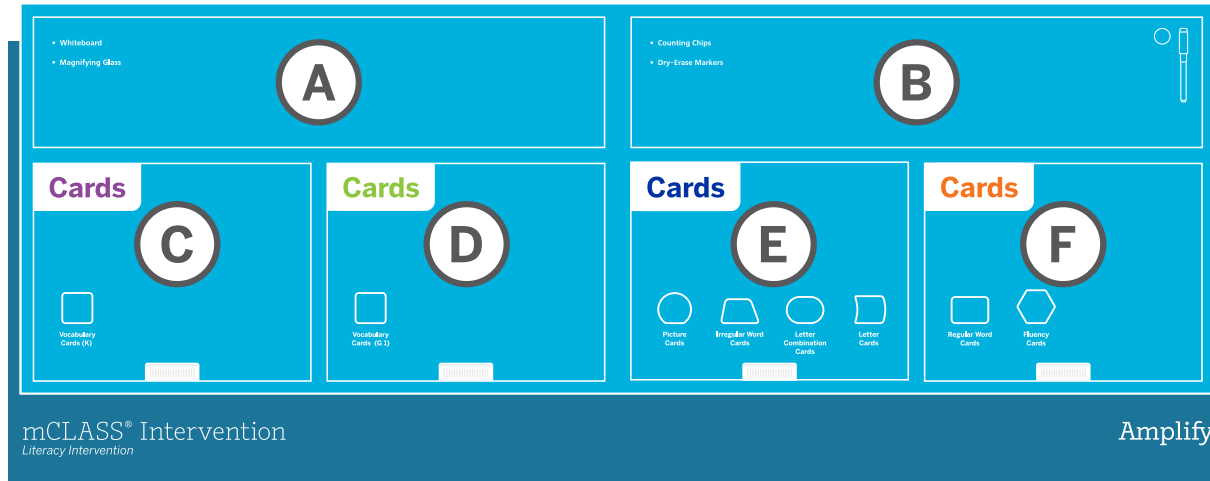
• Whiteboard
• Magnifying Glass

A

• Counting Chips
• Dry-Erase Markers

B

Cards

C

Vocabulary Cards (K)

Cards

D

Vocabulary Cards (G 1)

Cards

E

Picture Cards

Irregular Word Cards

Letter Combination Cards

Letter Cards

Cards

F

Regular Word Cards

Fluency Cards

mCLASS® Intervention
Literacy Intervention

Amplify